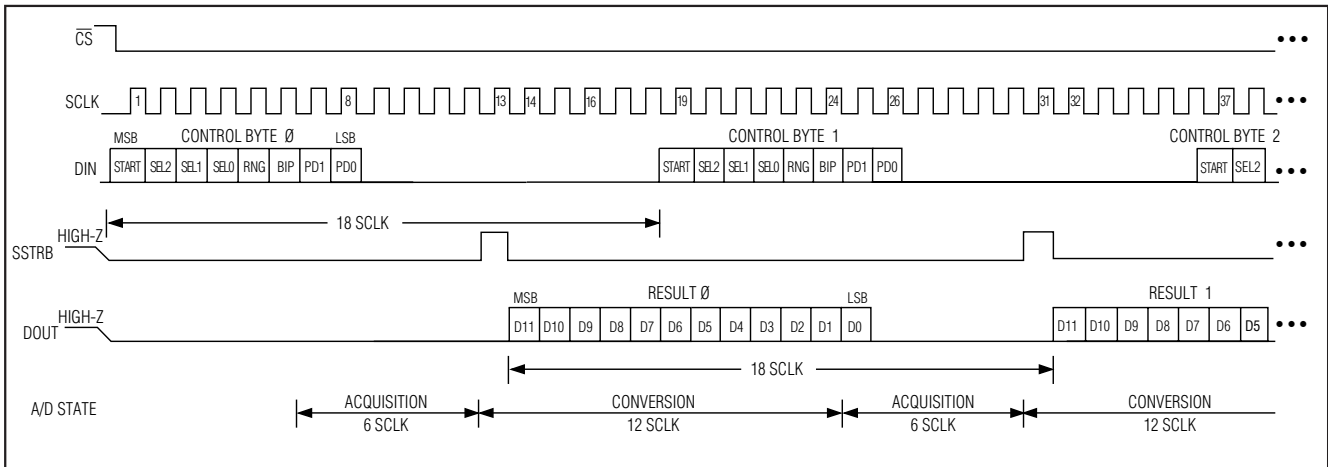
$\overline{CS}$ •••

SCLK 1 8 13 14 16 19 24 26 31 32 37 •••

MSB CONTROL BYTE Ø LSB

DIN START SEL2 SEL1 SEL0 RNG BIP PD1 PD0

CONTROL BYTE 1

START SEL2 SEL1 SEL0 RNG BIP PD1 PD0

CONTROL BYTE 2

START SEL2 •••

18 SCLK

HIGH-Z

SSTRB •••

MSB RESULT Ø LSB

HIGH-Z

DOUT D11 D10 D9 D8 D7 D6 D5 D4 D3 D2 D1 D0

RESULT 1

D11 D10 D9 D8 D7 D6 D5 •••

18 SCLK

A/D STATE

ACQUISITION 6 SCLK

CONVERSION 12 SCLK

ACQUISITION 6 SCLK

CONVERSION 12 SCLK